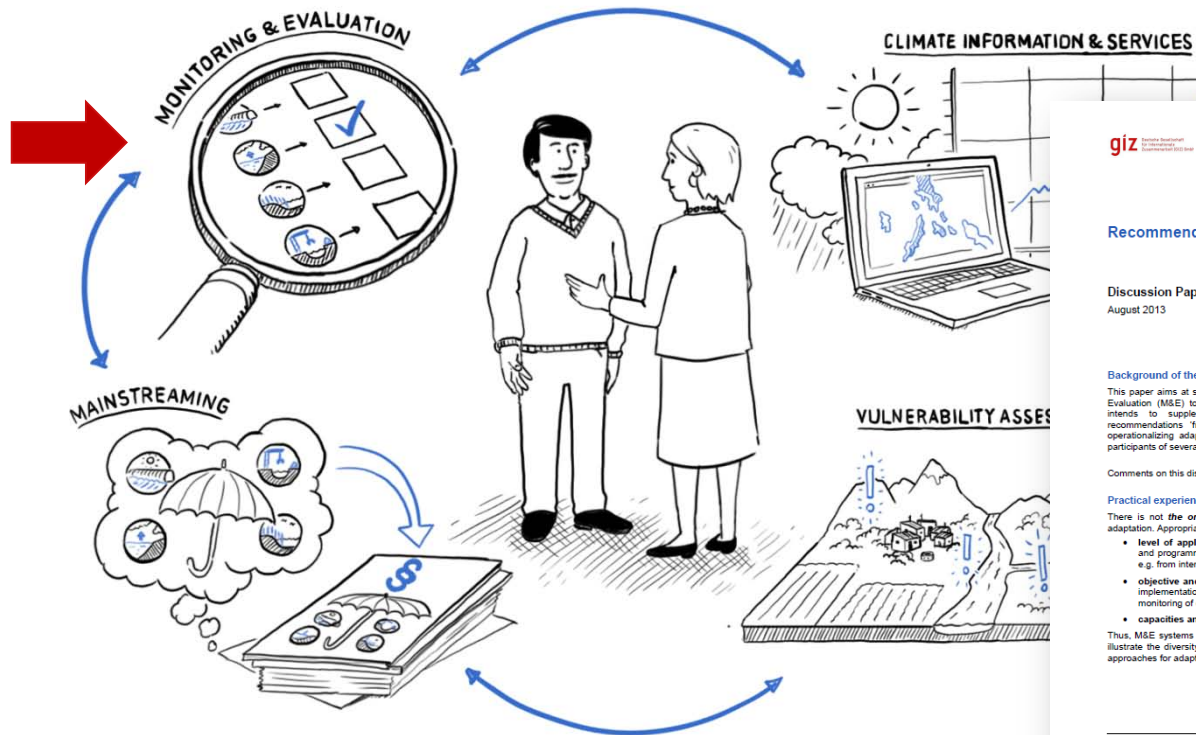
MONITORING & EVALUATION

CLIMATE INFORMATION & SERVICES

MAINSTREAMING

VULNERABILITY ASSES

giz Deutsche Gesellschaft für Internationale Zusammenarbeit (GIZ) GmbH

Recommenc

Discussion Pap
August 2013

Background of the

This paper aims at s Evaluation (M&E) to intends to supple recommendations 'f operationalizing adap participants of severa

Comments on this dis

Practical experien

There is not the o adaptation. Appropria

• level of appl and programm e.g. from inter

• objective and implementatio monitoring of

• capacities ar

Thus, M&E systems illustrate the diversity approaches for adapt